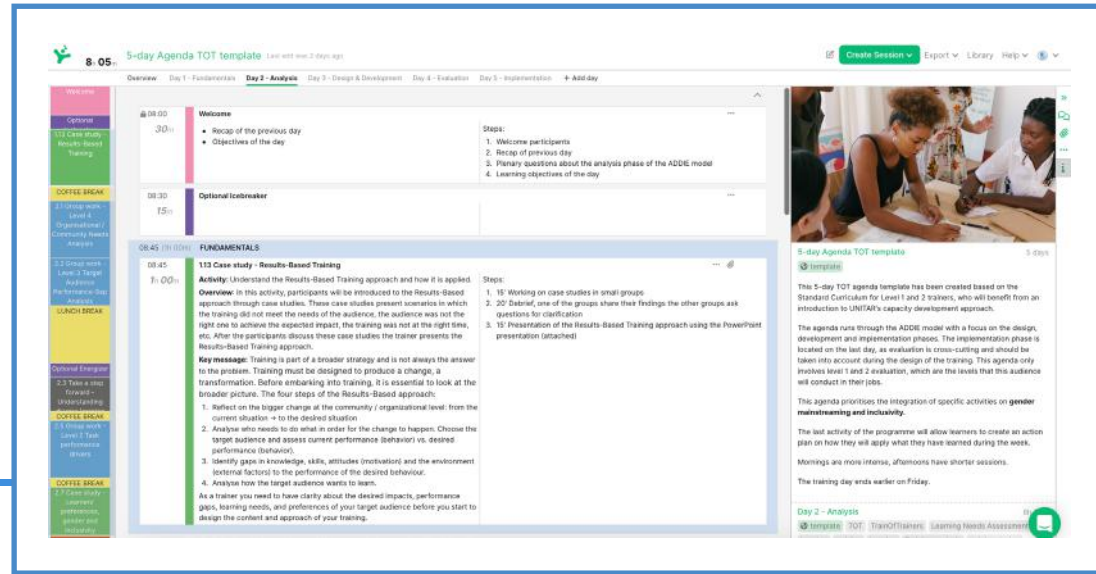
8h 05m 5-day Agenda TOT template Last edit was 2 days ago

Create Session Export Library Help

Overview Day 1 - Fundamentals Day 2 - Analysis Day 3 - Design & Development Day 4 - Evaluation Day 5 - Implementation + Add day

Welcome
Optional
1.13 Case study - Results-Based Training
COFFEE BREAK
2.1 Group work - Level 4 Organisational / Community Needs Analysis
2.2 Group work - Level 3 Target Audience Performance Gap Analysis
LUNCH BREAK
Optional Energizer
2.3 Take a step forward - Understanding
COFFEE BREAK
2.5 Group work - Level 1 Task performance drivers
COFFEE BREAK
2.7 Case study - Learners' preferences, gender and inclusivity

08:00
30m
Welcome
• Recap of the previous day
• Objectives of the day
Steps:
1. Welcome participants
2. Recap of previous day
3. Plenary questions about the analysis phase of the ADDIE model
4. Learning objectives of the day

08:30
15m
Optional Icebreaker

08:45 (1h 00m) FUNDAMENTALS

08:45
1h 00m
1.13 Case study - Results-Based Training
Activity: Understand the Results-Based Training approach and how it is applied.
Overview: In this activity, participants will be introduced to the Results-Based approach through case studies. These case studies present scenarios in which the training did not meet the needs of the audience, the audience was not the right one to achieve the expected impact, the training was not at the right time, etc. After the participants discuss these case studies the trainer presents the Results-Based Training approach.
Key message: Training is part of a broader strategy and is not always the answer to the problem. Training must be designed to produce a change, a transformation. Before embarking into training, it is essential to look at the broader picture. The four steps of the Results-Based approach:
1. Reflect on the bigger change at the community / organizational level: from the current situation → to the desired situation
2. Analyse who needs to do what in order for the change to happen. Choose the target audience and assess current performance (behavior) vs. desired performance (behavior).
3. Identify gaps in knowledge, skills, attitudes (motivation) and the environment (external factors) to the performance of the desired behaviour.
4. Analyse how the target audience wants to learn.
As a trainer you need to have clarity about the desired impacts, performance gaps, learning needs, and preferences of your target audience before you start to design the content and approach of your training.
Steps:
1. 15' Working on case studies in small groups
2. 20' Debrief, one of the groups share their findings the other groups ask questions for clarification
3. 15' Presentation of the Results-Based Training approach using the PowerPoint presentation (attached)

5-day Agenda TOT template 5 days
template
This 5-day TOT agenda template has been created based on the Standard Curriculum for Level 1 and 2 trainers, who will benefit from an introduction to UNITAR's capacity development approach.
The agenda runs through the ADDIE model with a focus on the design, development and implementation phases. The implementation phase is located on the last day, as evaluation is cross-cutting and should be taken into account during the design of the training. This agenda only involves level 1 and 2 evaluation, which are the levels that this audience will conduct in their jobs.
This agenda prioritises the integration of specific activities on gender mainstreaming and inclusivity.
The last activity of the programme will allow learners to create an action plan on how they will apply what they have learned during the week.
Mornings are more intense, afternoons have shorter sessions.
The training day ends earlier on Friday.
Day 2 - Analysis
template TOT TrainOfTrainers Learning Needs Assessment